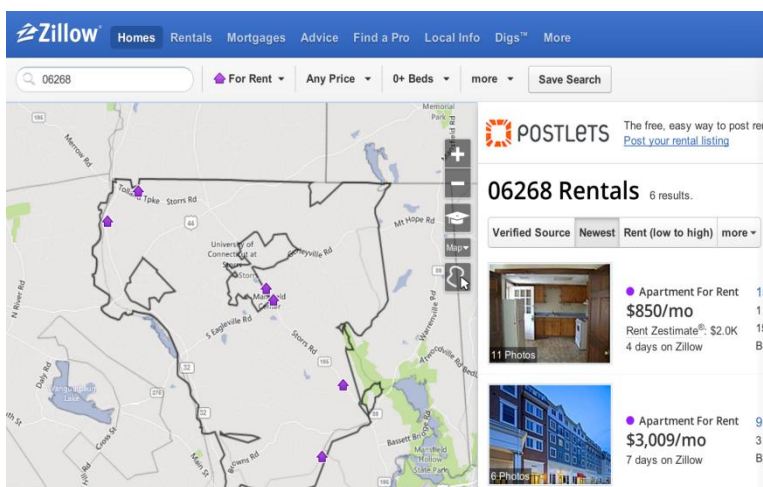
Zillow Homes Rentals Mortgages Advice Find a Pro Local Info Digs™ More

06268 For Rent Any Price 0+ Beds more Save Search

Memorial Park
195
Merrow Rd
Storrs Rd
44
Mt Hope Rd
University of Connecticut at Storrs
Storrs
Mansfield
Gurleyville Rd
N River Rd
S Eagleville Rd
Storrs Rd
32
Dale Rd
Mansfield Hollow Lake
Cross St
Main St
Browns Rd
Bassett Bridge Rd
Mansfield Hollow State Park
Warrenville Rd
Map

POSTLETS The free, easy way to post re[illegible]
Post your rental listing

06268 Rentals 6 results.

Verified Source Newest Rent (low to high) more

11 Photos
Apartment For Rent
$850/mo
Rent Zestimate®: $2.0K
4 days on Zillow

6 Photos
Apartment For Rent
$3,009/mo
7 days on Zillow